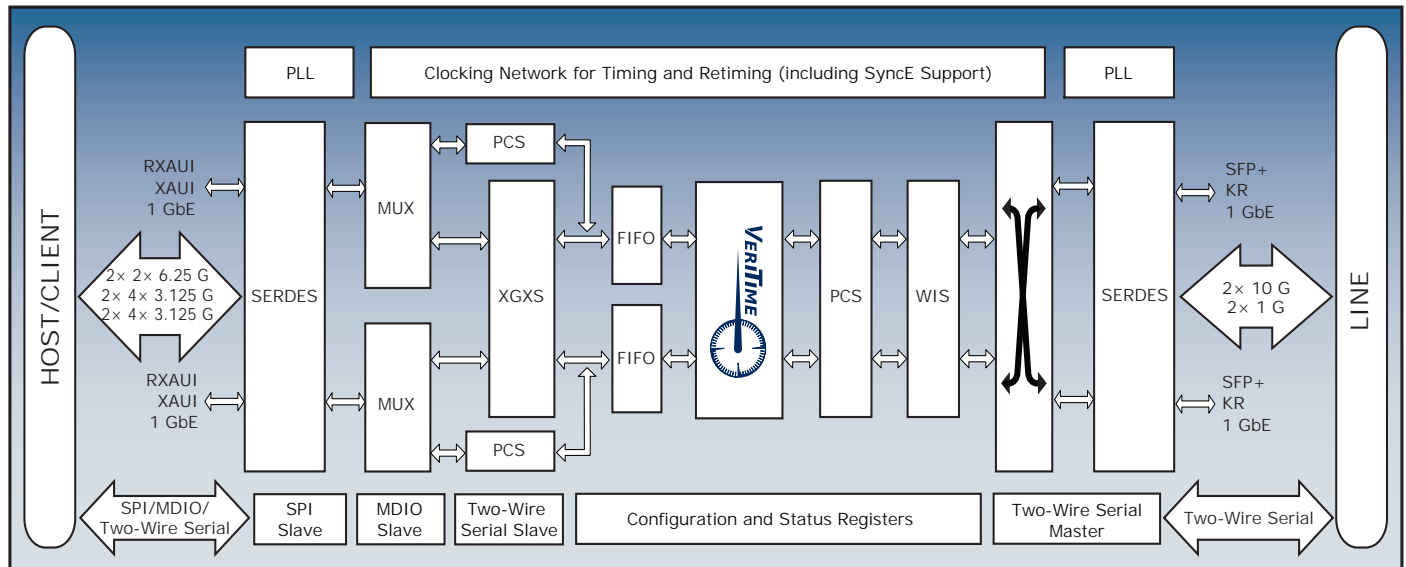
HOST/CLIENT

PLL

Clocking Network for Timing and Retiming (including SyncE Support)

PLL

RXAUI
XAUI
1 GbE

2× 2× 6.25 G
2× 4× 3.125 G
2× 4× 3.125 G

RXAUI
XAUI
1 GbE

SERDES

MUX

MUX

PCS

XGXS

PCS

FIFO

FIFO

VERITIME

PCS

WIS

SERDES

SFP+
KR
1 GbE

2× 10 G
2× 1 G

SFP+
KR
1 GbE

LINE

SPI/MDIO/
Two-Wire Serial

SPI
Slave

MDIO
Slave

Two-Wire
Serial Slave

Configuration and Status Registers

Two-Wire Serial
Master

Two-Wire Serial